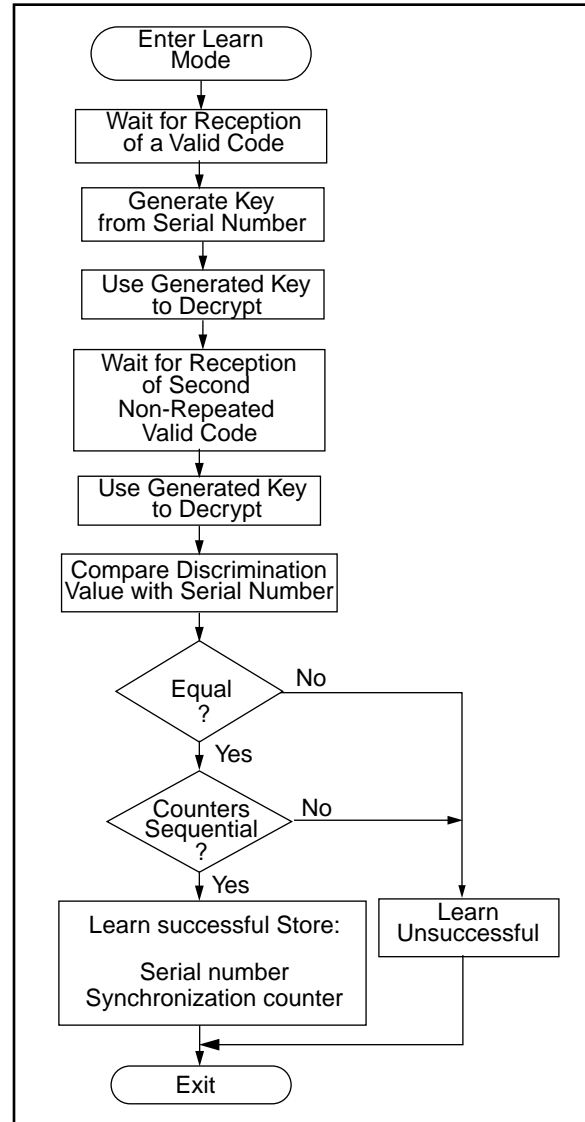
Enter Learn Mode

Wait for Reception of a Valid Code

Generate Key from Serial Number

Use Generated Key to Decrypt

Wait for Reception of Second Non-Repeated Valid Code

Use Generated Key to Decrypt

Compare Discrimination Value with Serial Number

Equal ?

No

Yes

Counters Sequential ?

No

Yes

Learn successful Store:

Serial number
Synchronization counter

Learn Unsuccessful

Exit